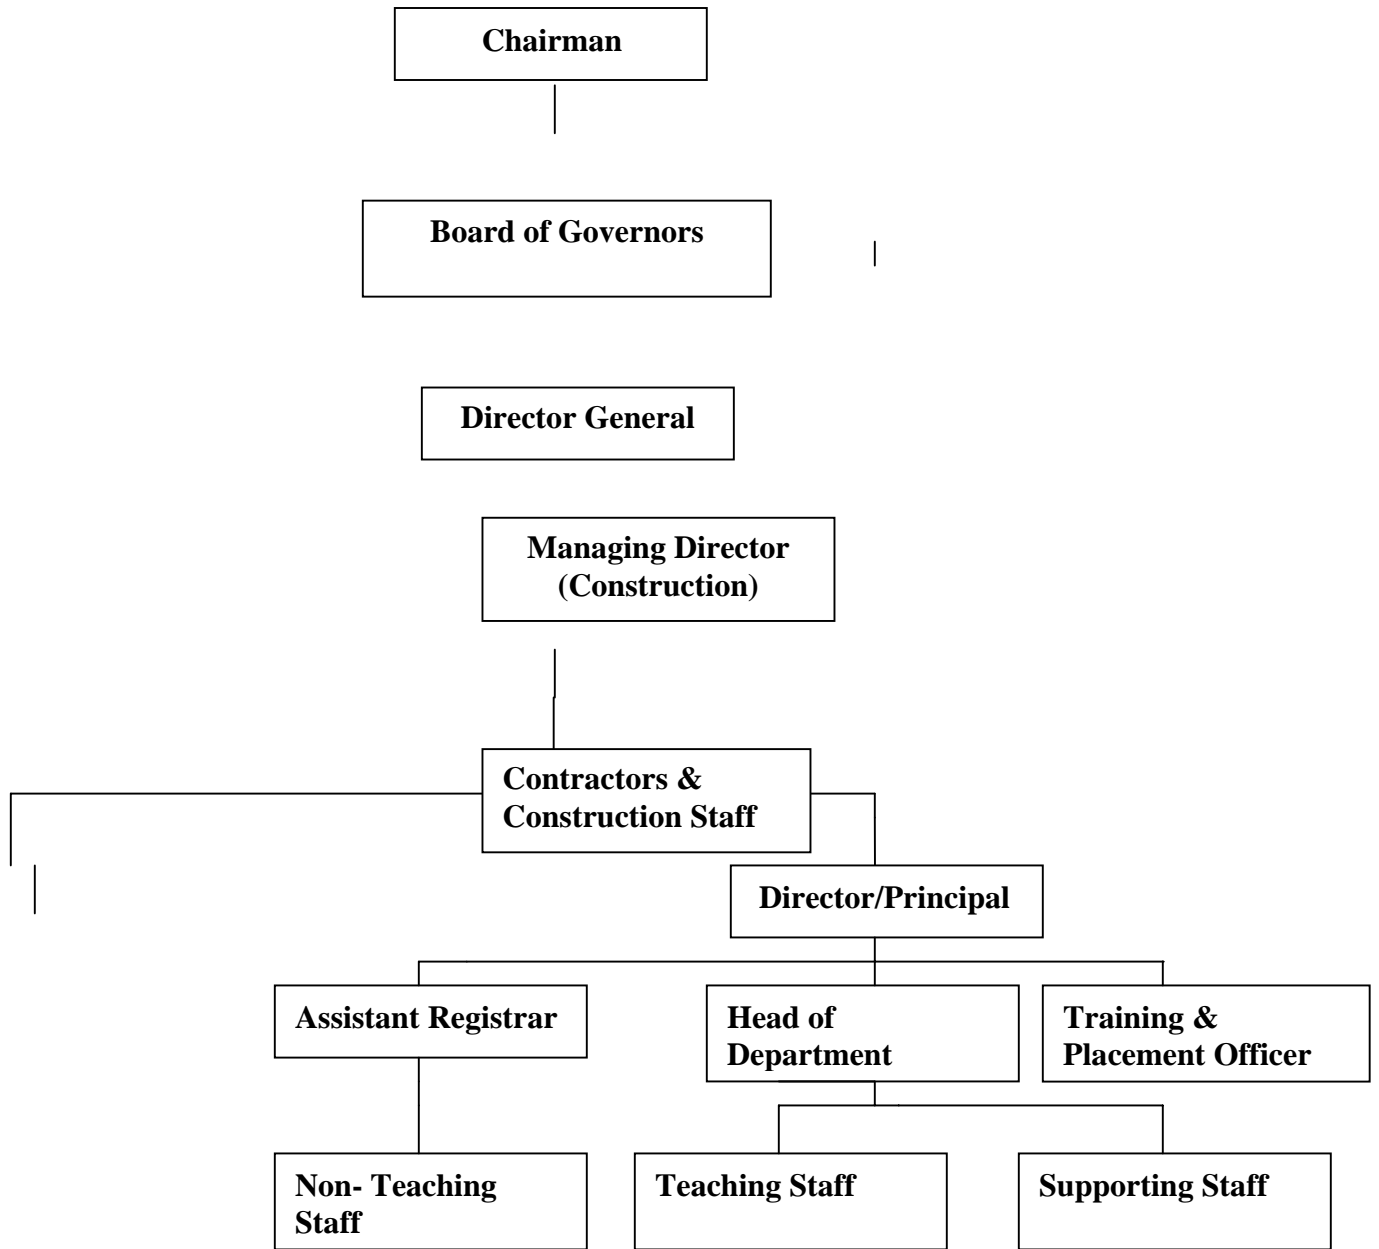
Chairman

Board of Governors

Director General

Managing Director (Construction)

Contractors & Construction Staff

Director/Principal

Assistant Registrar

Head of Department

Training & Placement Officer

Non- Teaching Staff

Teaching Staff

Supporting Staff